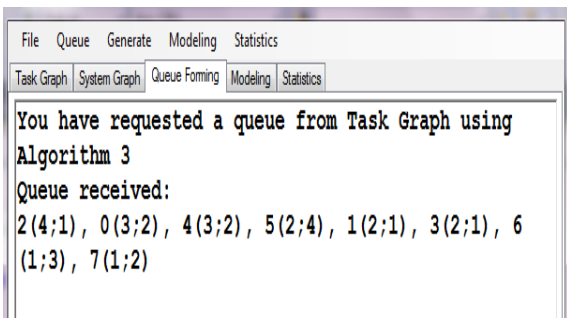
File Queue Generate Modeling Statistics

Task Graph System Graph Queue Forming Modeling Statistics

You have requested a queue from Task Graph using Algorithm 3
Queue received:
2(4;1), 0(3;2), 4(3;2), 5(2;4), 1(2;1), 3(2;1), 6 (1;3), 7(1;2)